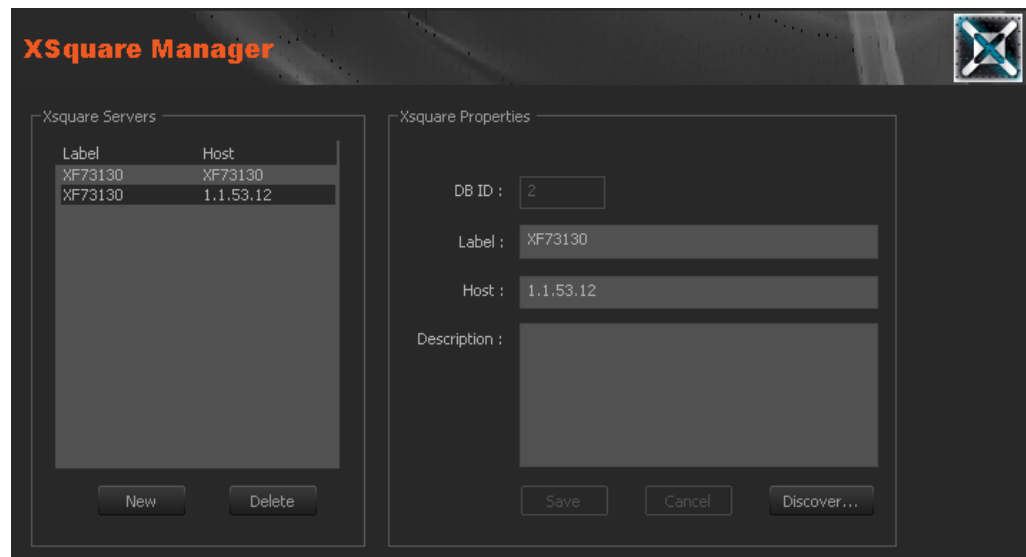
XSquare Manager

Xsquare Servers

| Label | Host |
|---|---|
| XF73130 | XF73130 |
| XF73130 | 1.1.53.12 |

New Delete

Xsquare Properties

DB ID : 2

Label : XF73130

Host : 1.1.53.12

Description :

Save Cancel Discover...